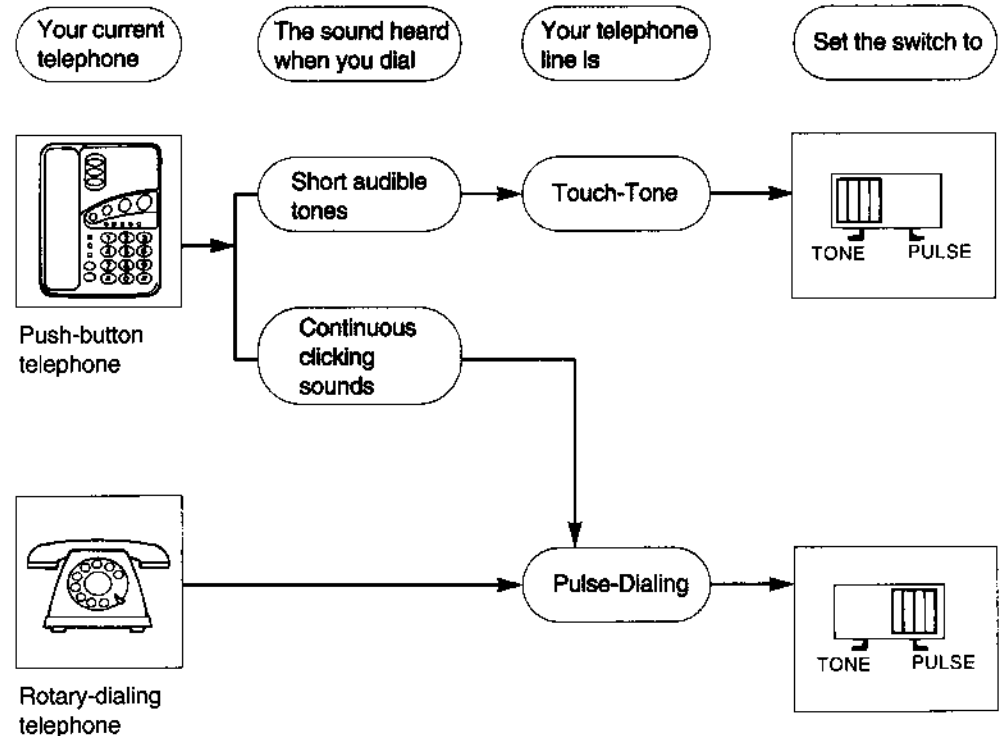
Your current telephone

The sound heard when you dial

Your telephone line is

Set the switch to

Short audible tones

Touch-Tone

TONE PULSE

Push-button telephone

Continuous clicking sounds

Pulse-Dialing

TONE PULSE

Rotary-dialing telephone